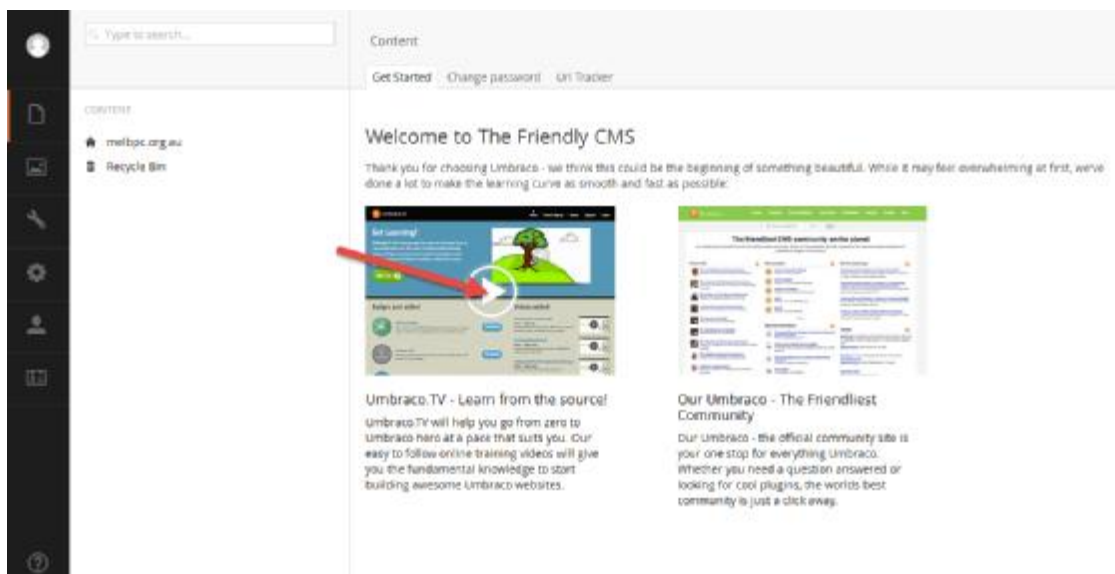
Type to search...

CONTENT

melbpc.org.au

Recycle Bin

Content

Get Started Change password Url Tracker

Welcome to The Friendly CMS

Thank you for choosing Umbraco - we think this could be the beginning of something beautiful. While it may feel overwhelming at first, we've done a lot to make the learning curve as smooth and fast as possible:

Get Learning!

The friendliest CMS community on the planet

Umbraco.TV - Learn from the source!

Umbraco.TV will help you go from zero to Umbraco hero at a pace that suits you. Our easy to follow online training videos will give you the fundamental knowledge to start building awesome Umbraco websites.

Our Umbraco - The Friendliest Community

Our Umbraco - the official community site is your one stop for everything Umbraco. Whether you need a question answered or looking for cool plugins, the worlds best community is just a click away.